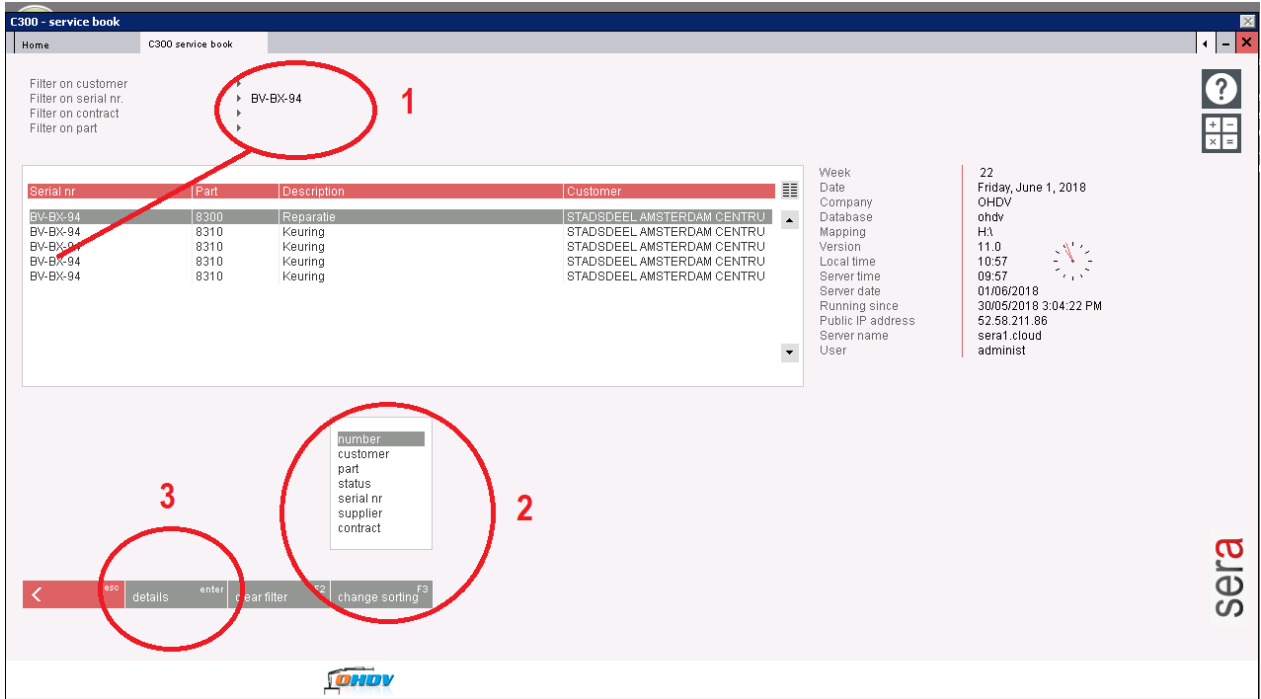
C300 - service book

Home | C300 service book

Filter on customer
Filter on serial nr. BV-BX-94
Filter on contract
Filter on part

1

| Serial nr | Part | Description | Customer |
|---|---|---|---|
| BV-BX-94 | 8300 | Reparatie | STADSDEEL AMSTERDAM CENTRU |
| BV-BX-94 | 8310 | Keuring | STADSDEEL AMSTERDAM CENTRU |
| BV-BX-94 | 8310 | Keuring | STADSDEEL AMSTERDAM CENTRU |
| BV-BX-94 | 8310 | Keuring | STADSDEEL AMSTERDAM CENTRU |
| BV-BX-94 | 8310 | Keuring | STADSDEEL AMSTERDAM CENTRU |

| | |
|---|---|
| Week | 22 |
| Date | Friday, June 1, 2018 |
| Company | OHDV |
| Database | ohdv |
| Mapping | H:\ |
| Version | 11.0 |
| Local time | 10:57 |
| Server time | 09:57 |
| Server date | 01/06/2018 |
| Running since | 30/05/2018 3:04:22 PM |
| Public IP address | 52.58.211.86 |
| Server name | sera1.cloud |
| User | administ |

number
customer
part
status
serial nr
supplier
contract

3

2

esc | details enter | clear filter F2 | change sorting F3

sera

OHDV